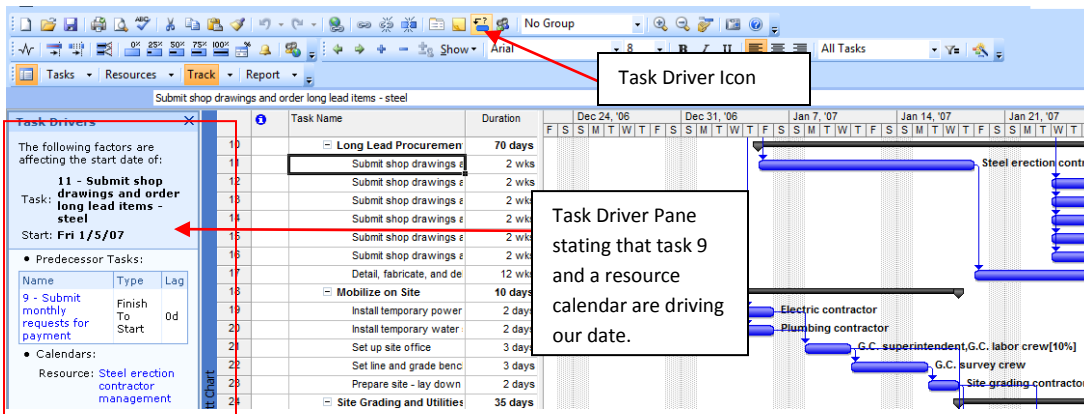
No Group
Show
Arial
8
All Tasks
Tasks
Resources
Track
Report
Task Driver Icon
Submit shop drawings and order long lead items - steel

Task Drivers
The following factors are affecting the start date of:
Task: 11 - Submit shop drawings and order long lead items - steel
Start: Fri 1/5/07
• Predecessor Tasks:

| Name | Type | Lag |
|---|---|---|
| 9 - Submit monthly requests for payment | Finish To Start | 0d |

• Calendars:
Resource: Steel erection contractor management

| | Task Name | Duration |
|---|---|---|
| 10 | Long Lead Procurement | 70 days |
| 11 | Submit shop drawings a | 2 wks |
| 12 | Submit shop drawings a | 2 wks |
| 13 | Submit shop drawings a | 2 wks |
| 14 | Submit shop drawings a | 2 wks |
| 15 | Submit shop drawings a | 2 wks |
| 16 | Submit shop drawings a | 2 wks |
| 17 | Detail, fabricate, and de | 12 wks |
| 18 | Mobilize on Site | 10 days |
| 19 | Install temporary power | 2 days |
| 20 | Install temporary water | 2 days |
| 21 | Set up site office | 3 days |
| 22 | Set line and grade benc | 3 days |
| 23 | Prepare site - lay down | 2 days |
| 24 | Site Grading and Utilities | 35 days |

Dec 24, '06
Dec 31, '06
Jan 7, '07
Jan 14, '07
Jan 21, '07
F S S M T W T F S S M T W T F S S M T W T F S S M T W T F S S M T W T
Steel erection contr
Electric contractor
Plumbing contractor
G.C. superintendent,G.C. labor crew[10%]
G.C. survey crew
Site grading contractor
Gantt Chart

Task Driver Pane stating that task 9 and a resource calendar are driving our date.